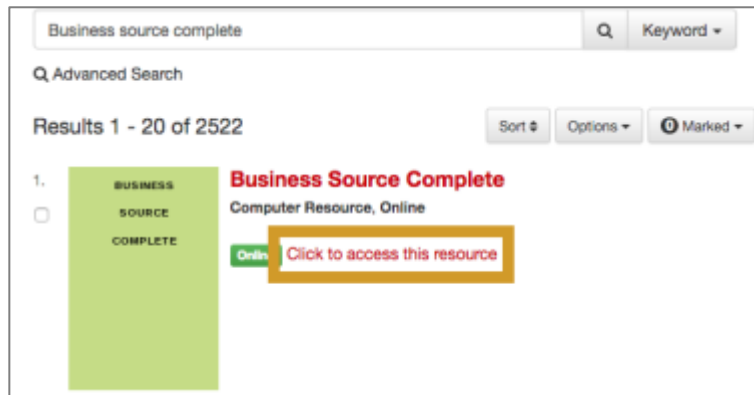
Business source complete

Keyword ▾

Advanced Search

Results 1 - 20 of 2522

Sort ⇕

Options ▾

0 Marked ▾

1.

BUSINESS SOURCE COMPLETE

Business Source Complete

Computer Resource, Online

Onlin

Click to access this resource